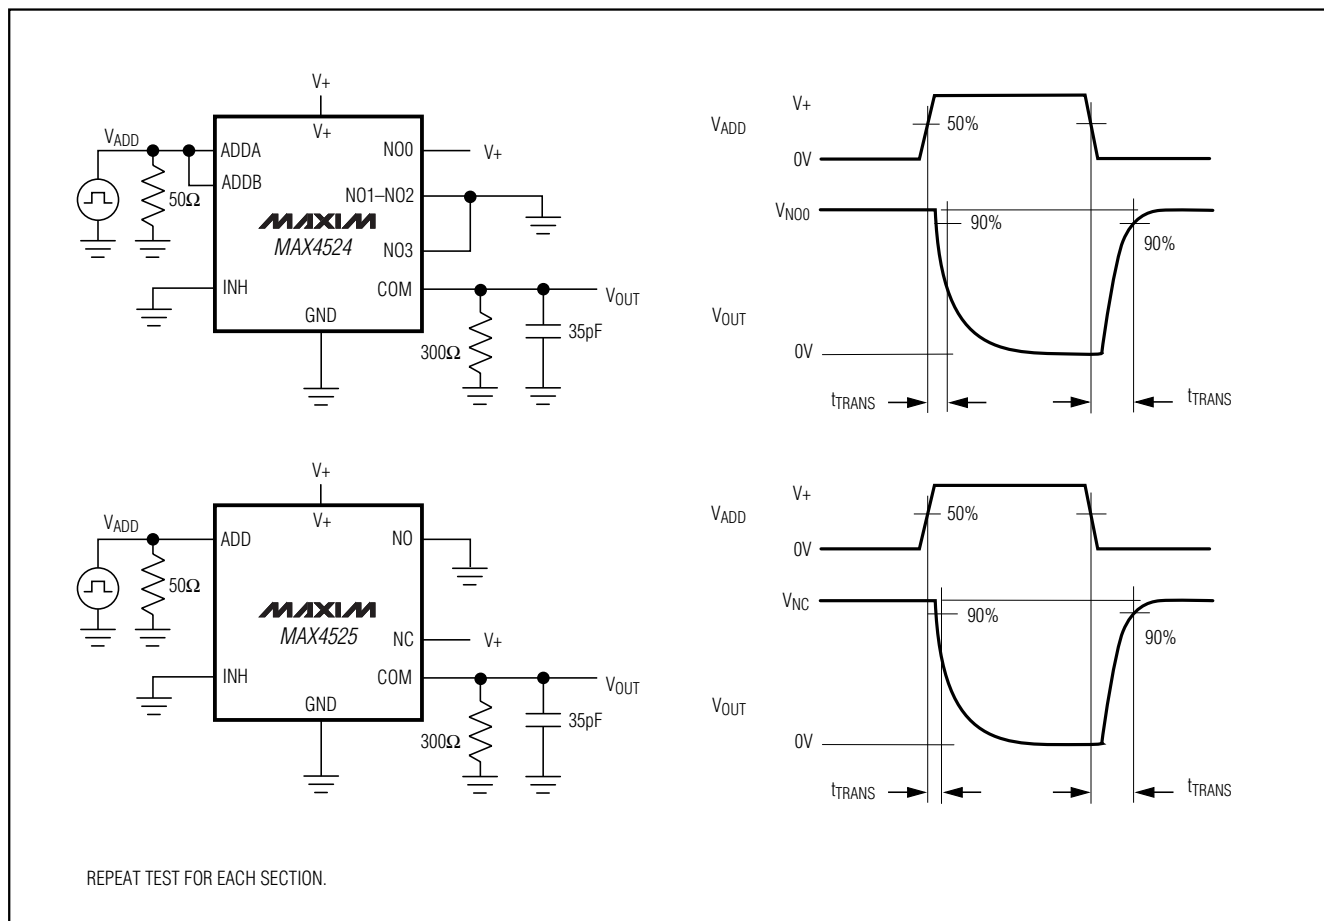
V+

V+

$V_{ADD}$

ADDA

ADDB

50Ω

NO0

V+

NO1–NO2

NO3

MAXIM

MAX4524

INH

COM

$V_{OUT}$

GND

300Ω

35pF

V+

$V_{ADD}$

0V

50%

$V_{NO0}$

90%

90%

$V_{OUT}$

0V

$t_{TRANS}$

$t_{TRANS}$

V+

V+

$V_{ADD}$

ADD

NO

50Ω

MAXIM

MAX4525

NC

V+

INH

COM

$V_{OUT}$

GND

300Ω

35pF

V+

$V_{ADD}$

0V

50%

$V_{NC}$

90%

90%

$V_{OUT}$

0V

$t_{TRANS}$

$t_{TRANS}$

REPEAT TEST FOR EACH SECTION.